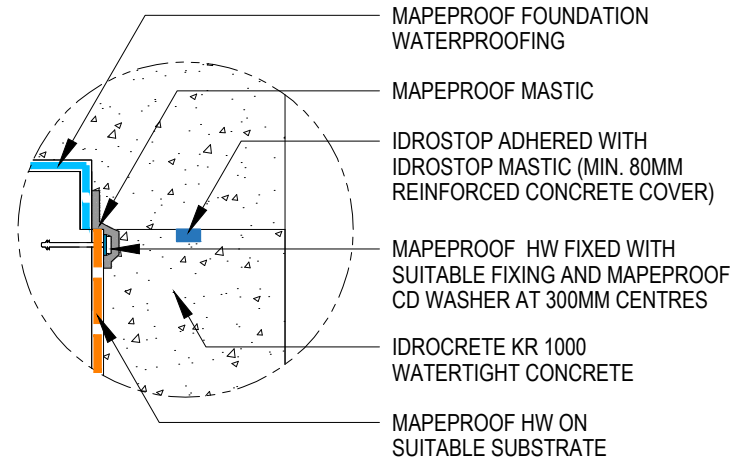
MAPEPROOF FOUNDATION WATERPROOFING

MAPEPROOF MASTIC

IDROSTOP ADHERED WITH IDROSTOP MASTIC (MIN. 80MM REINFORCED CONCRETE COVER)

MAPEPROOF HW FIXED WITH SUITABLE FIXING AND MAPEPROOF CD WASHER AT 300MM CENTRES

IDROCRETE KR 1000 WATERTIGHT CONCRETE

MAPEPROOF HW ON SUITABLE SUBSTRATE